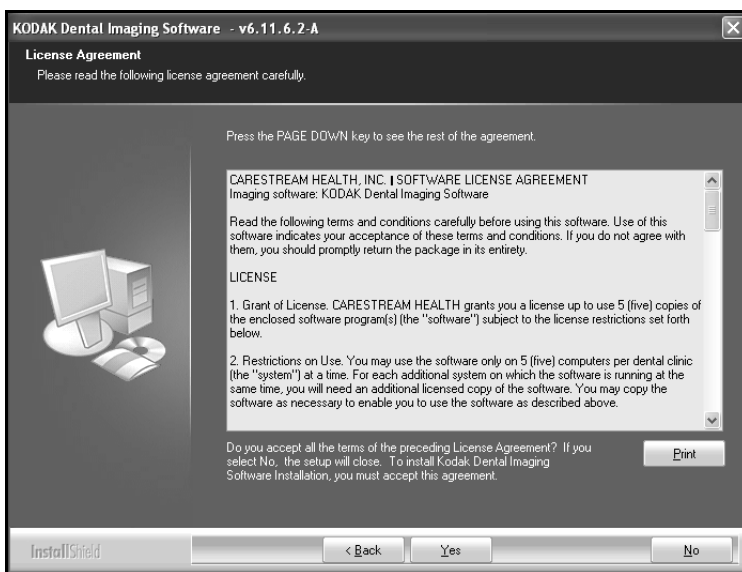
KODAK Dental Imaging Software - v6.11.6.2-A

License Agreement

Please read the following license agreement carefully.

Press the PAGE DOWN key to see the rest of the agreement.

CARESTREAM HEALTH, INC. | SOFTWARE LICENSE AGREEMENT
Imaging software: KODAK Dental Imaging Software

Read the following terms and conditions carefully before using this software. Use of this software indicates your acceptance of these terms and conditions. If you do not agree with them, you should promptly return the package in its entirety.

LICENSE

1. Grant of License. CARESTREAM HEALTH grants you a license up to use 5 (five) copies of the enclosed software program(s) (the "software") subject to the license restrictions set forth below.

2. Restrictions on Use. You may use the software only on 5 (five) computers per dental clinic (the "system") at a time. For each additional system on which the software is running at the same time, you will need an additional licensed copy of the software. You may copy the software as necessary to enable you to use the software as described above.

Do you accept all the terms of the preceding License Agreement? If you select No, the setup will close. To install Kodak Dental Imaging Software Installation, you must accept this agreement.

Print

InstallShield

< Back

Yes

No